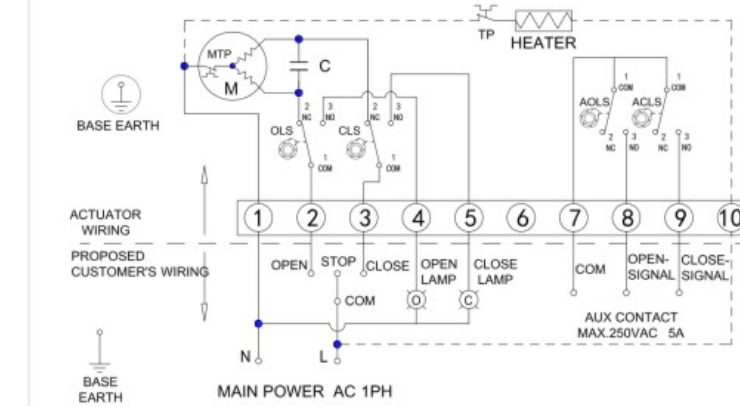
TP HEATER

MTP

C

M

BASE EARTH

2 NC 3 NO 2 NC 3 NO

OLS CLS

1 COM 1 COM

1 COM 1 COM

AOLS ACLS

2 NC 3 NO 2 NC 3 NO

ACTUATOR WIRING

1 2 3 4 5 6 7 8 9 10

PROPOSED CUSTOMER'S WIRING

OPEN STOP CLOSE OPEN LAMP CLOSE LAMP COM OPEN-SIGNAL CLOSE-SIGNAL

COM

O C

AUX CONTACT MAX.250VAC 5A

N L

BASE EARTH

MAIN POWER AC 1PH